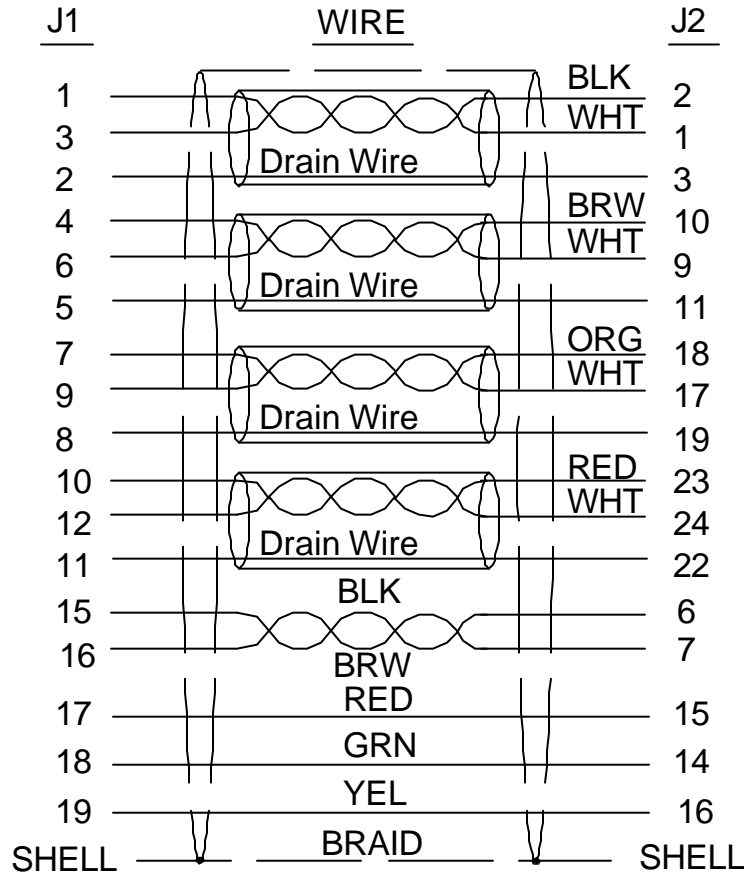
J1

WIRE

J2

1
3
2

BLK
WHT
Drain Wire

2
1
3

4
6
5

BRW
WHT
Drain Wire

10
9
11

7
9
8

ORG
WHT
Drain Wire

18
17
19

10
12
11

RED
WHT
Drain Wire

23
24
22

15
16

BLK
BRW

6
7

17
RED
15

18
GRN
14

19
YEL
16

SHELL
BRAID
SHELL